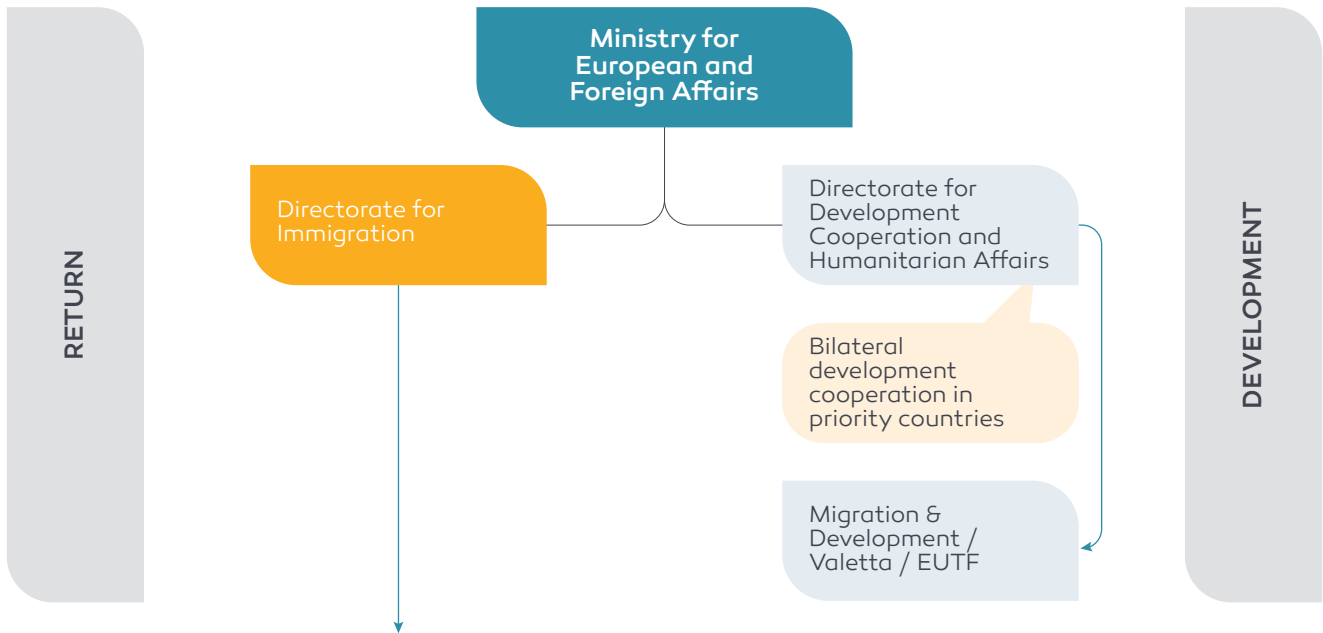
RETURN

Ministry for European and Foreign Affairs

Directorate for Immigration

Directorate for Development Cooperation and Humanitarian Affairs

Bilateral development cooperation in priority countries

Migration & Development / Valetta / EUTF

DEVELOPMENT